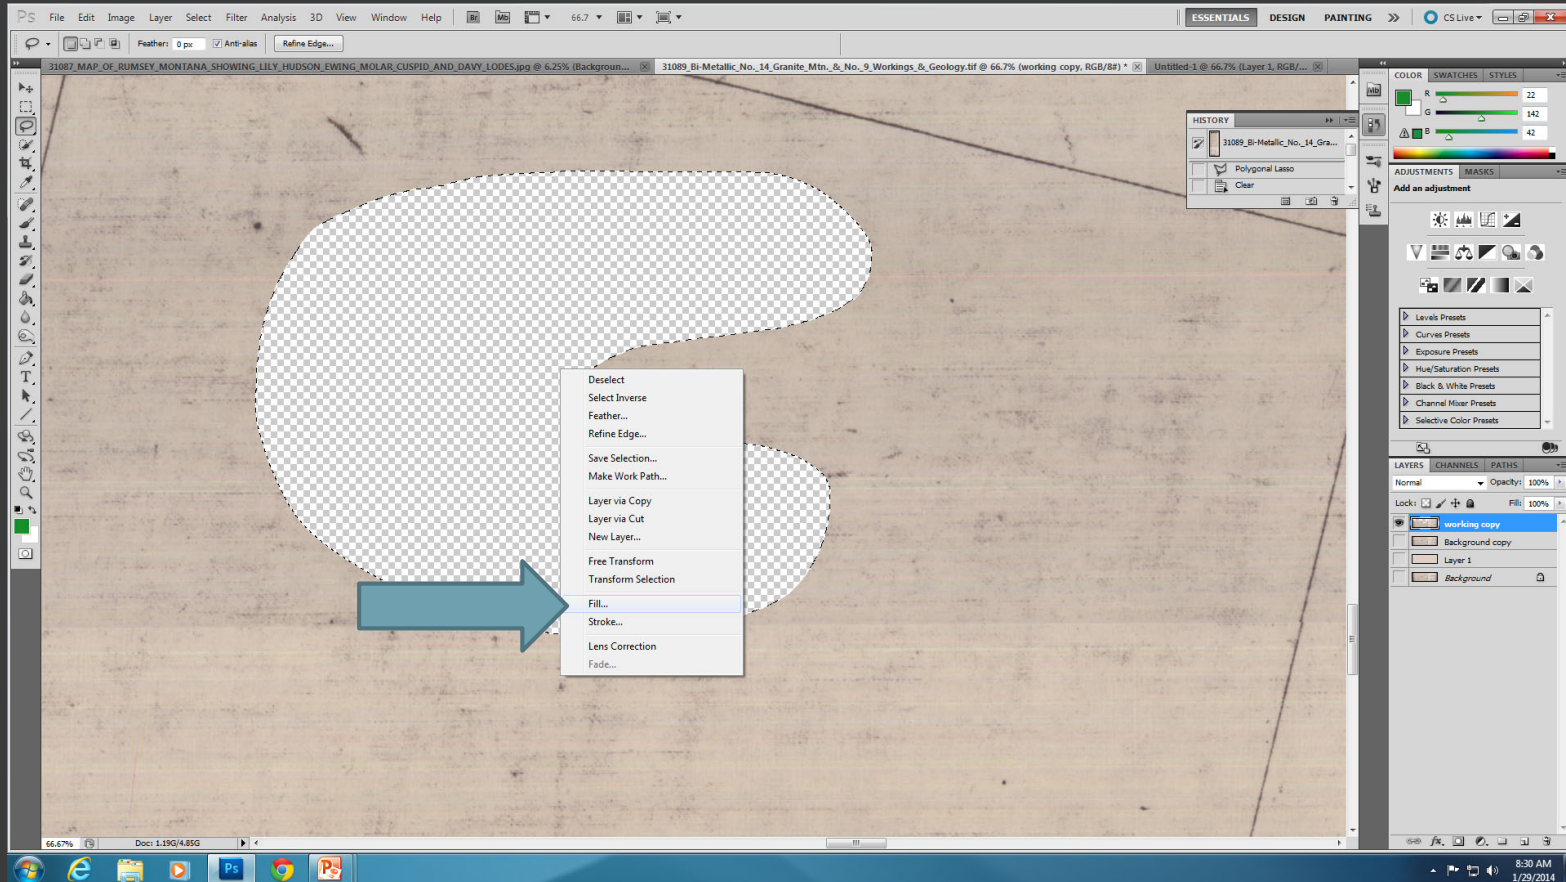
Ps File Edit Image Layer Select Filter Analysis 3D View Window Help Br Mb 66.7 ESSENTIALS DESIGN PAINTING » CS Live

Feather: 0 px Anti-alias Refine Edge...

31087_MAP_OF_RUMSEY_MONTANA_SHOWING_LILY_HUDSON_EWING_MOLAR_CUSPID_AND_DAVY_LODES.jpg @ 6.25% (Backgroun... 31089_Bi-Metallic_No._14_Granite_Mtn._&_No._9_Workings_&_Geology.tif @ 66.7% (working copy, RGB/8#) * Untitled-1 @ 66.7% (Layer 1, RGB/...

HISTORY
31089_Bi-Metallic_No._14_Gra...
Polygonal Lasso
Clear

Deselect
Select Inverse
Feather...
Refine Edge...
Save Selection...
Make Work Path...
Layer via Copy
Layer via Cut
New Layer...
Free Transform
Transform Selection
Fill...
Stroke...
Lens Correction
Fade...

COLOR SWATCHES STYLES
R 22
G 142
B 42

ADJUSTMENTS MASKS
Add an adjustment
Levels Presets
Curves Presets
Exposure Presets
Hue/Saturation Presets
Black & White Presets
Channel Mixer Presets
Selective Color Presets

LAYERS CHANNELS PATHS
Normal Opacity: 100%
Lock: Fill: 100%
working copy
Background copy
Layer 1
Background

66.67% Doc: 1.19G/4.85G

8:30 AM
1/29/2014